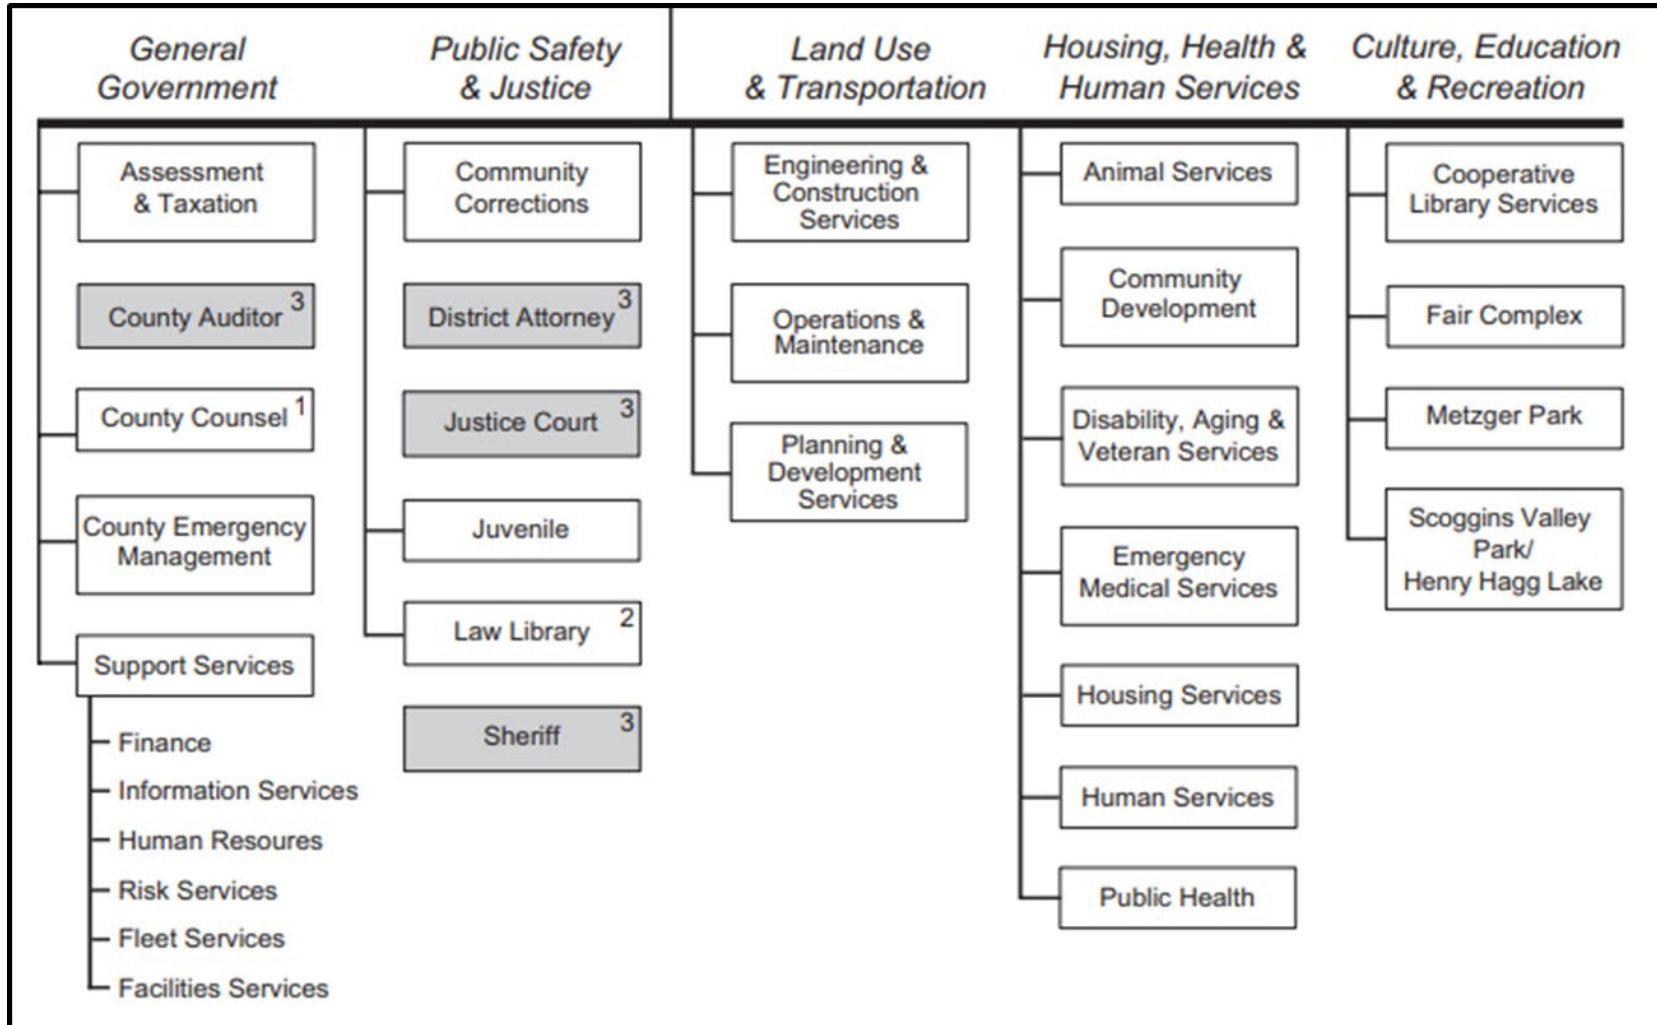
General Government

Assessment & Taxation

County Auditor $^3$

County Counsel $^1$

County Emergency Management

Support Services

Finance

Information Services

Human Resoures

Risk Services

Fleet Services

Facilities Services

Public Safety & Justice

Community Corrections

District Attorney $^3$

Justice Court $^3$

Juvenile

Law Library $^2$

Sheriff $^3$

Land Use & Transportation

Engineering & Construction Services

Operations & Maintenance

Planning & Development Services

Housing, Health & Human Services

Animal Services

Community Development

Disability, Aging & Veteran Services

Emergency Medical Services

Housing Services

Human Services

Public Health

Culture, Education & Recreation

Cooperative Library Services

Fair Complex

Metzger Park

Scoggins Valley Park/ Henry Hagg Lake